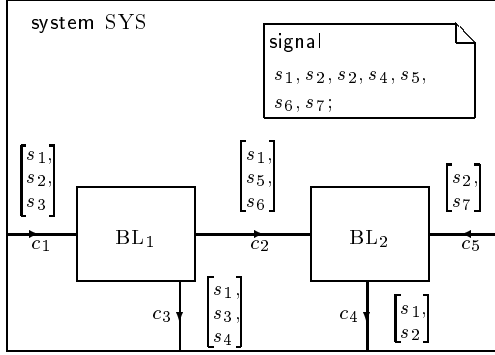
system SYS

signal
$s_1, s_2, s_2, s_4, s_5,$
$s_6, s_7;$

$\begin{bmatrix} s_1, \\ s_2, \\ s_3 \end{bmatrix}$

$c_1$

$\mathrm{BL}_1$

$\begin{bmatrix} s_1, \\ s_5, \\ s_6 \end{bmatrix}$

$c_2$

$\mathrm{BL}_2$

$\begin{bmatrix} s_2, \\ s_7 \end{bmatrix}$

$c_5$

$c_3$

$\begin{bmatrix} s_1, \\ s_3, \\ s_4 \end{bmatrix}$

$c_4$

$\begin{bmatrix} s_1, \\ s_2 \end{bmatrix}$